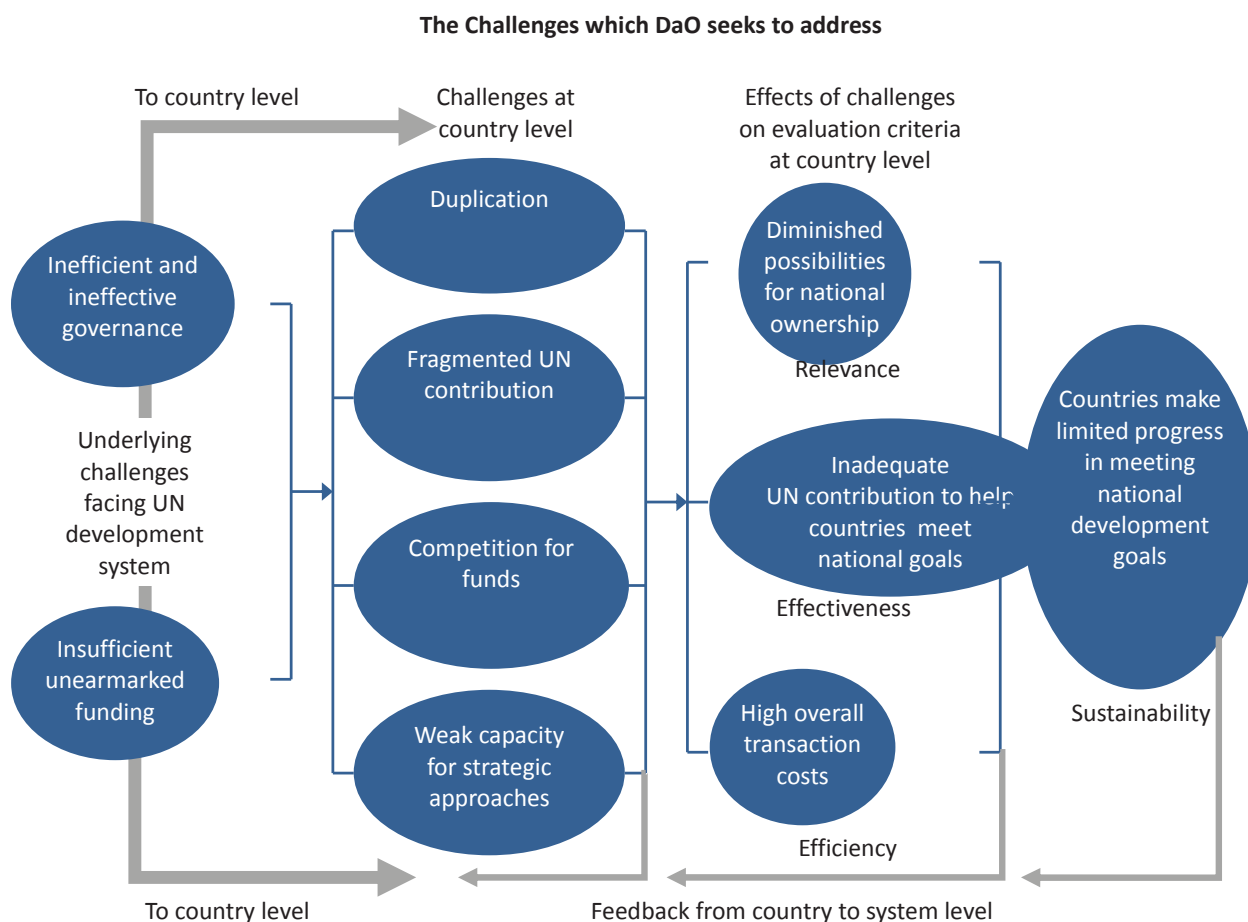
The Challenges which DaO seeks to address

To country level

Challenges at country level

Effects of challenges on evaluation criteria at country level

Inefficient and ineffective governance

Underlying challenges facing UN development system

Insufficient unearmarked funding

Duplication

Fragmented UN contribution

Competition for funds

Weak capacity for strategic approaches

Diminished possibilities for national ownership

Relevance

Inadequate UN contribution to help countries meet national goals

Effectiveness

High overall transaction costs

Efficiency

Countries make limited progress in meeting national development goals

Sustainability

To country level

Feedback from country to system level